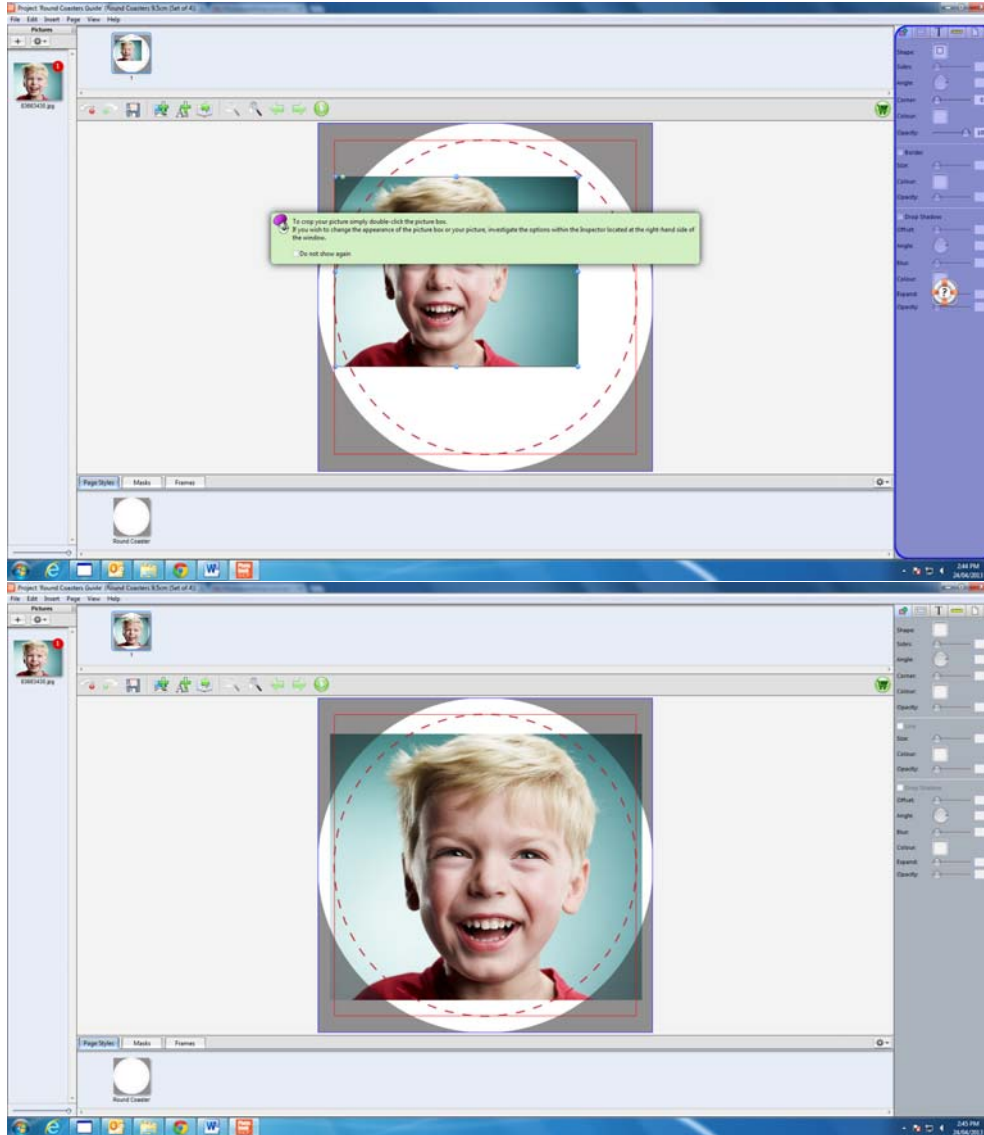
Project 'Round Coasters Guide' (Round Coasters 9.5cm (Set of 4))

File Edit Insert Page View Help

Pictures

E3883435.jpg

1

To crop your picture simply double-click the picture box.
If you wish to change the appearance of the picture box or your picture, investigate the options within the Inspector located at the right-hand side of the window.

Do not show again

Shape
Sides
Angle
Corner
Colour
Opacity

Border
Size
Colour
Opacity

Drop Shadow
Offset
Angle
Blur
Colour
Expand
Opacity

Page Styles Masks Frames

Round Coaster

2:44 PM
24/04/2013

Project 'Round Coasters Guide' (Round Coasters 9.5cm (Set of 4))

File Edit Insert Page View Help

Pictures

E3883435.jpg

1

Shape
Sides
Angle
Corner
Colour
Opacity

Border
Size
Colour
Opacity

Drop Shadow
Offset
Angle
Blur
Colour
Expand
Opacity

Page Styles Masks Frames

Round Coaster

2:45 PM
24/04/2013